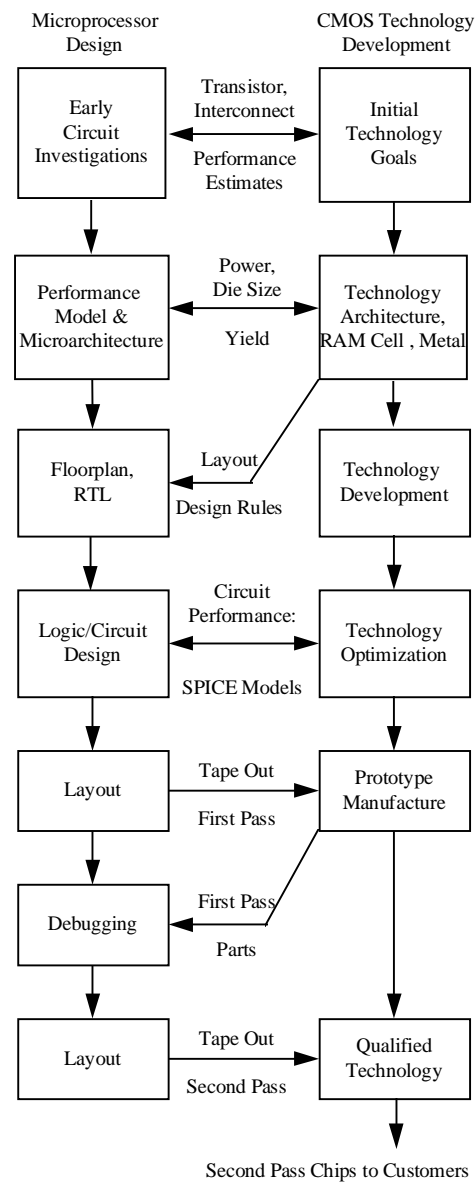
Microprocessor Design

CMOS Technology Development

Early Circuit Investigations

Transistor, Interconnect

Performance Estimates

Initial Technology Goals

Performance Model & Microarchitecture

Power, Die Size

Yield

Technology Architecture, RAM Cell , Metal

Floorplan, RTL

Layout

Design Rules

Technology Development

Logic/Circuit Design

Circuit Performance:

SPICE Models

Technology Optimization

Layout

Tape Out

First Pass

Prototype Manufacture

Debugging

First Pass

Parts

Layout

Tape Out

Second Pass

Qualified Technology

Second Pass Chips to Customers